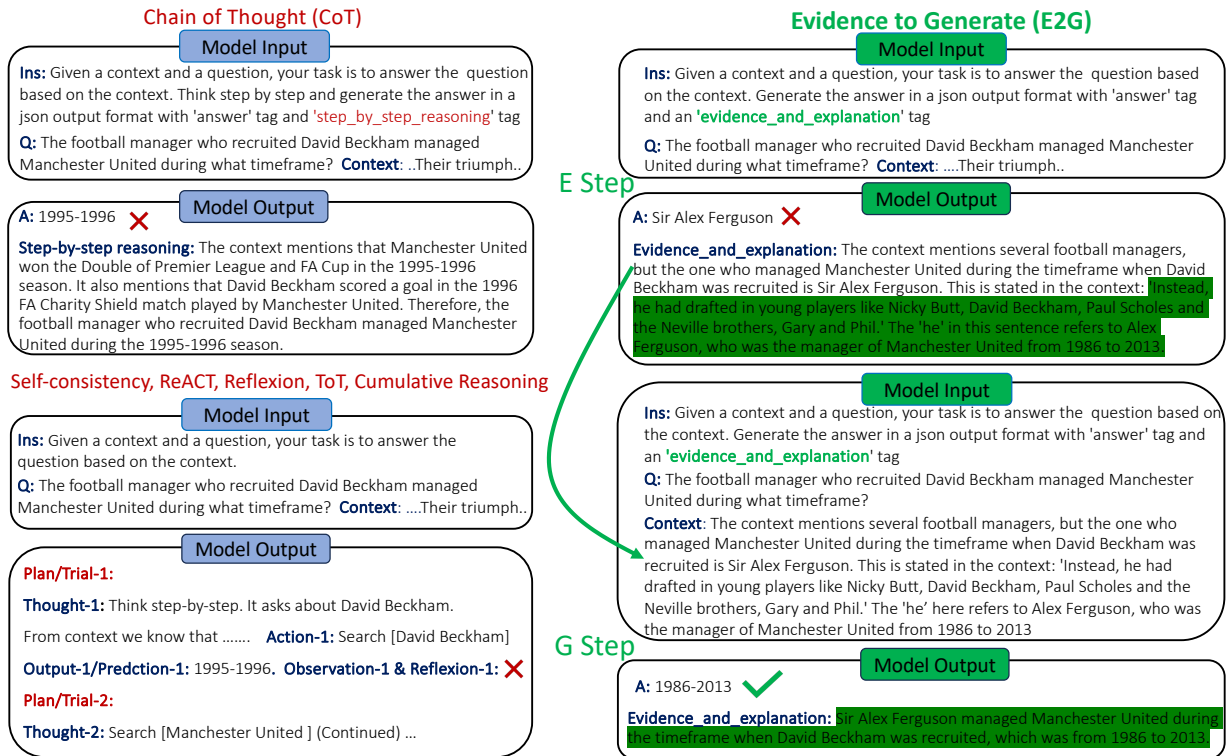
Chain of Thought (CoT)

Model Input

Ins: Given a context and a question, your task is to answer the question based on the context. Think step by step and generate the answer in a json output format with 'answer' tag and 'step_by_step_reasoning' tag

Q: The football manager who recruited David Beckham managed Manchester United during what timeframe? Context: ..Their triumph..

Model Output

A: 1995-1996

Step-by-step reasoning: The context mentions that Manchester United won the Double of Premier League and FA Cup in the 1995-1996 season. It also mentions that David Beckham scored a goal in the 1996 FA Charity Shield match played by Manchester United. Therefore, the football manager who recruited David Beckham managed Manchester United during the 1995-1996 season.

Self-consistency, ReACT, Reflexion, ToT, Cumulative Reasoning

Model Input

Ins: Given a context and a question, your task is to answer the question based on the context.

Q: The football manager who recruited David Beckham managed Manchester United during what timeframe? Context: ....Their triumph..

Model Output

Plan/Trial-1:

Thought-1: Think step-by-step. It asks about David Beckham.

From context we know that ....... Action-1: Search [David Beckham]

Output-1/Predction-1: 1995-1996. Observation-1 & Reflexion-1:

Plan/Trial-2:

Thought-2: Search [Manchester United ] (Continued) ...

Evidence to Generate (E2G)

Model Input

Ins: Given a context and a question, your task is to answer the question based on the context. Generate the answer in a json output format with 'answer' tag and an 'evidence_and_explanation' tag

Q: The football manager who recruited David Beckham managed Manchester United during what timeframe? Context: ....Their triumph..

E Step

Model Output

A: Sir Alex Ferguson

Evidence_and_explanation: The context mentions several football managers, but the one who managed Manchester United during the timeframe when David Beckham was recruited is Sir Alex Ferguson. This is stated in the context: 'Instead, he had drafted in young players like Nicky Butt, David Beckham, Paul Scholes and the Neville brothers, Gary and Phil.' The 'he' in this sentence refers to Alex Ferguson, who was the manager of Manchester United from 1986 to 2013.

Model Input

Ins: Given a context and a question, your task is to answer the question based on the context. Generate the answer in a json output format with 'answer' tag and an 'evidence_and_explanation' tag

Q: The football manager who recruited David Beckham managed Manchester United during what timeframe?

Context: The context mentions several football managers, but the one who managed Manchester United during the timeframe when David Beckham was recruited is Sir Alex Ferguson. This is stated in the context: 'Instead, he had drafted in young players like Nicky Butt, David Beckham, Paul Scholes and the Neville brothers, Gary and Phil.' The 'he' here refers to Alex Ferguson, who was the manager of Manchester United from 1986 to 2013

G Step

Model Output

A: 1986-2013

Evidence_and_explanation: Sir Alex Ferguson managed Manchester United during the timeframe when David Beckham was recruited, which was from 1986 to 2013.